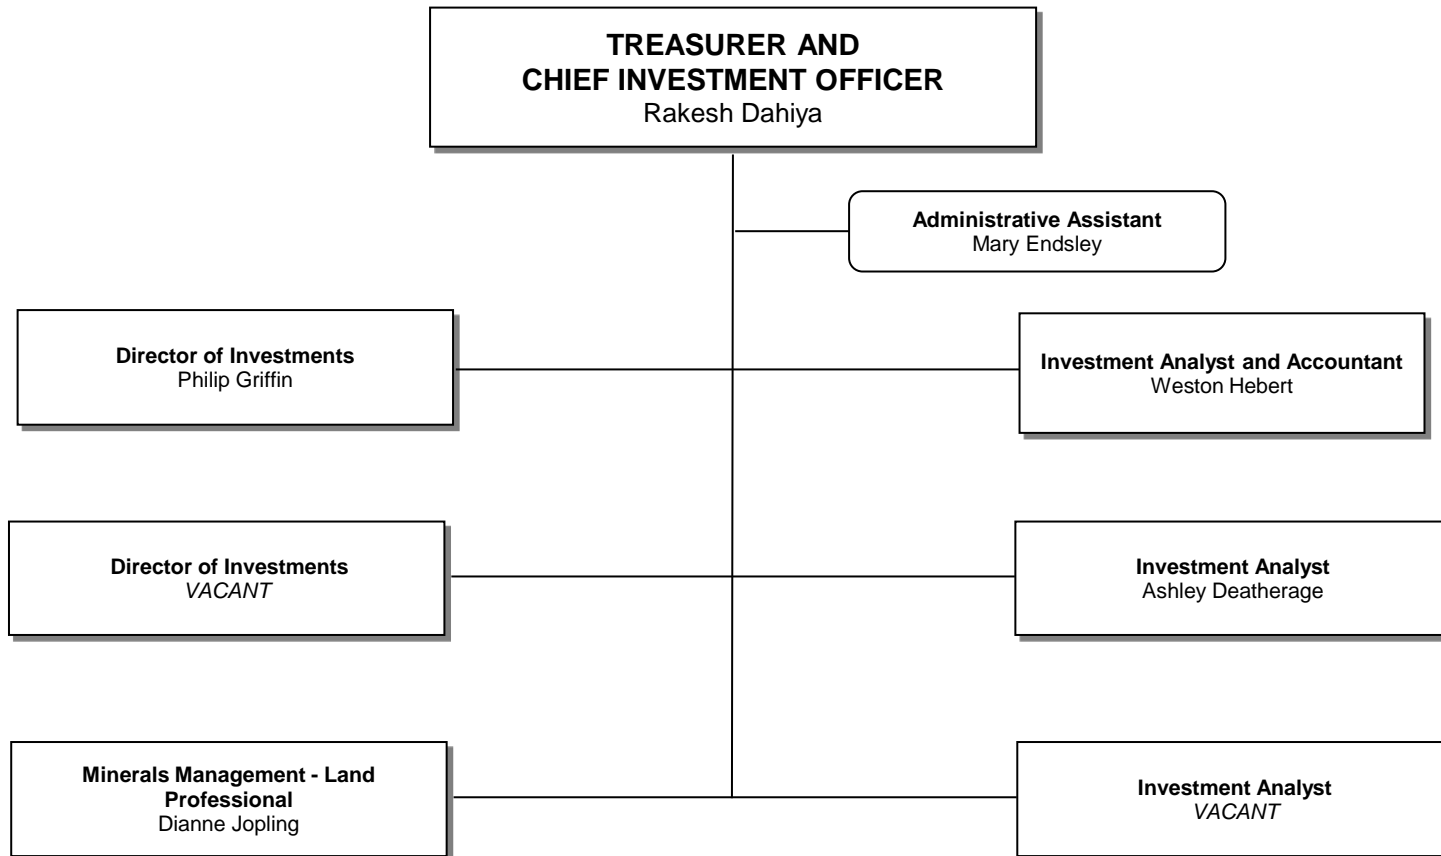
TREASURER AND
CHIEF INVESTMENT OFFICER
Rakesh Dahiya

Administrative Assistant
Mary Endsley

Director of Investments
Philip Griffin

Investment Analyst and Accountant
Weston Hebert

Director of Investments
VACANT

Investment Analyst
Ashley Deatherage

Minerals Management - Land Professional
Dianne Jopling

Investment Analyst
VACANT